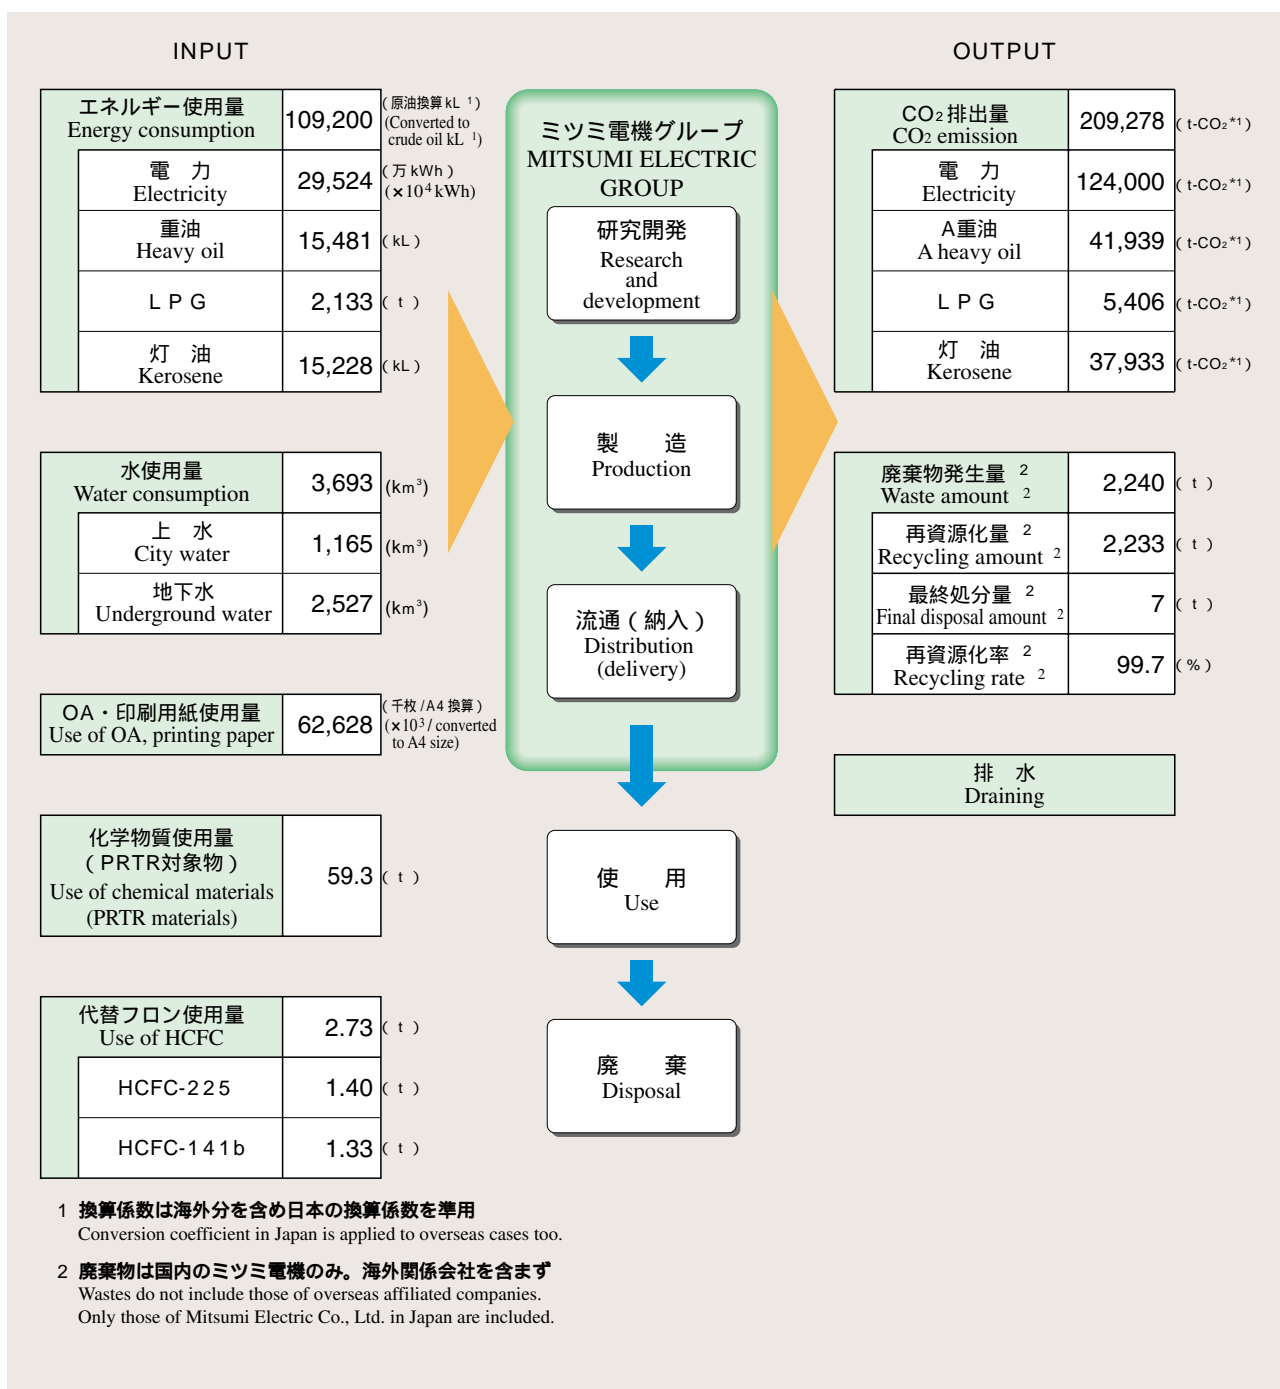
INPUT

| エネルギー使用量 Energy consumption | 109,200 | (原油換算kL $^1$) (Converted to crude oil kL $^1$) |
|---|---|---|
| 電　力 Electricity | 29,524 | (万kWh) (×$10^4$kWh) |
| 重油 Heavy oil | 15,481 | (kL) |
| L P G | 2,133 | (t) |
| 灯　油 Kerosene | 15,228 | (kL) |

| 水使用量 Water consumption | 3,693 | (km$^3$) |
|---|---|---|
| 上　水 City water | 1,165 | (km$^3$) |
| 地下水 Underground water | 2,527 | (km$^3$) |

| OA・印刷用紙使用量 Use of OA, printing paper | 62,628 | (千枚/A4換算) (×$10^3$/converted to A4 size) |
|---|---|---|

| 化学物質使用量 (PRTR対象物) Use of chemical materials (PRTR materials) | 59.3 | (t) |
|---|---|---|

| 代替フロン使用量 Use of HCFC | 2.73 | (t) |
|---|---|---|
| HCFC-225 | 1.40 | (t) |
| HCFC-141b | 1.33 | (t) |

ミツミ電機グループ MITSUMI ELECTRIC GROUP

研究開発 Research and development

製　造 Production

流通(納入) Distribution (delivery)

使　用 Use

廃　棄 Disposal

OUTPUT

| CO₂排出量 CO₂ emission | 209,278 | (t-CO₂*1) |
|---|---|---|
| 電　力 Electricity | 124,000 | (t-CO₂*1) |
| A重油 A heavy oil | 41,939 | (t-CO₂*1) |
| L P G | 5,406 | (t-CO₂*1) |
| 灯　油 Kerosene | 37,933 | (t-CO₂*1) |

| 廃棄物発生量 2 Waste amount 2 | 2,240 | (t) |
|---|---|---|
| 再資源化量 2 Recycling amount 2 | 2,233 | (t) |
| 最終処分量 2 Final disposal amount 2 | 7 | (t) |
| 再資源化率 2 Recycling rate 2 | 99.7 | (%) |

排　水 Draining

1 換算係数は海外分を含め日本の換算係数を準用
Conversion coefficient in Japan is applied to overseas cases too.

2 廃棄物は国内のミツミ電機のみ。海外関係会社を含まず
Wastes do not include those of overseas affiliated companies.
Only those of Mitsumi Electric Co., Ltd. in Japan are included.